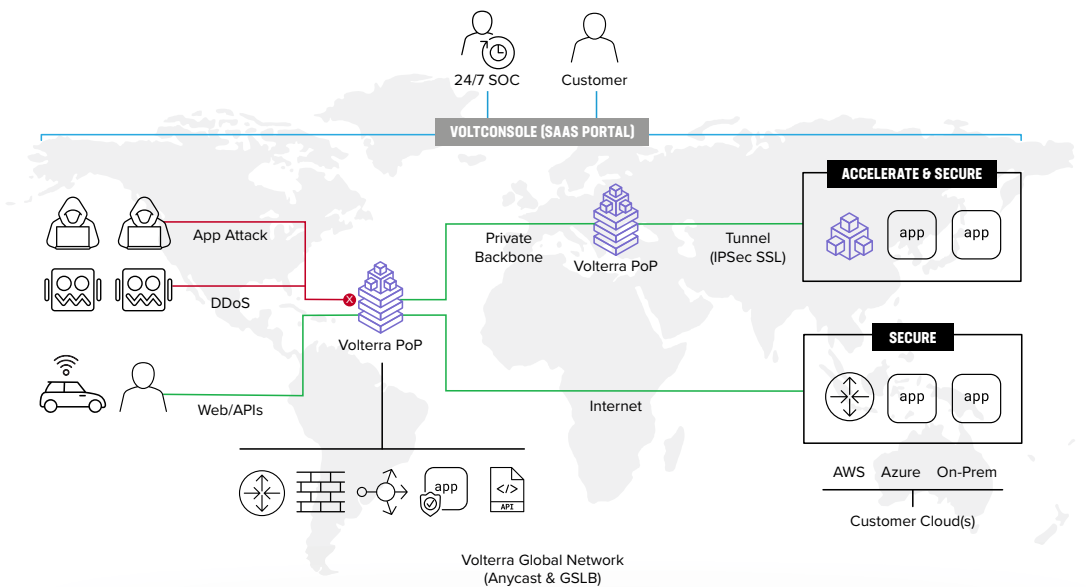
24/7 SOC

Customer

VOLTCONSOLE (SAAS PORTAL)

ACCELERATE & SECURE

app

app

App Attack

Private Backbone

Volterra PoP

Tunnel (IPSec SSL)

DDoS

Volterra PoP

SECURE

app

app

Web/APIs

Internet

AWS

Azure

On-Prem

Customer Cloud(s)

app

</>
API

Volterra Global Network (Anycast & GSLB)